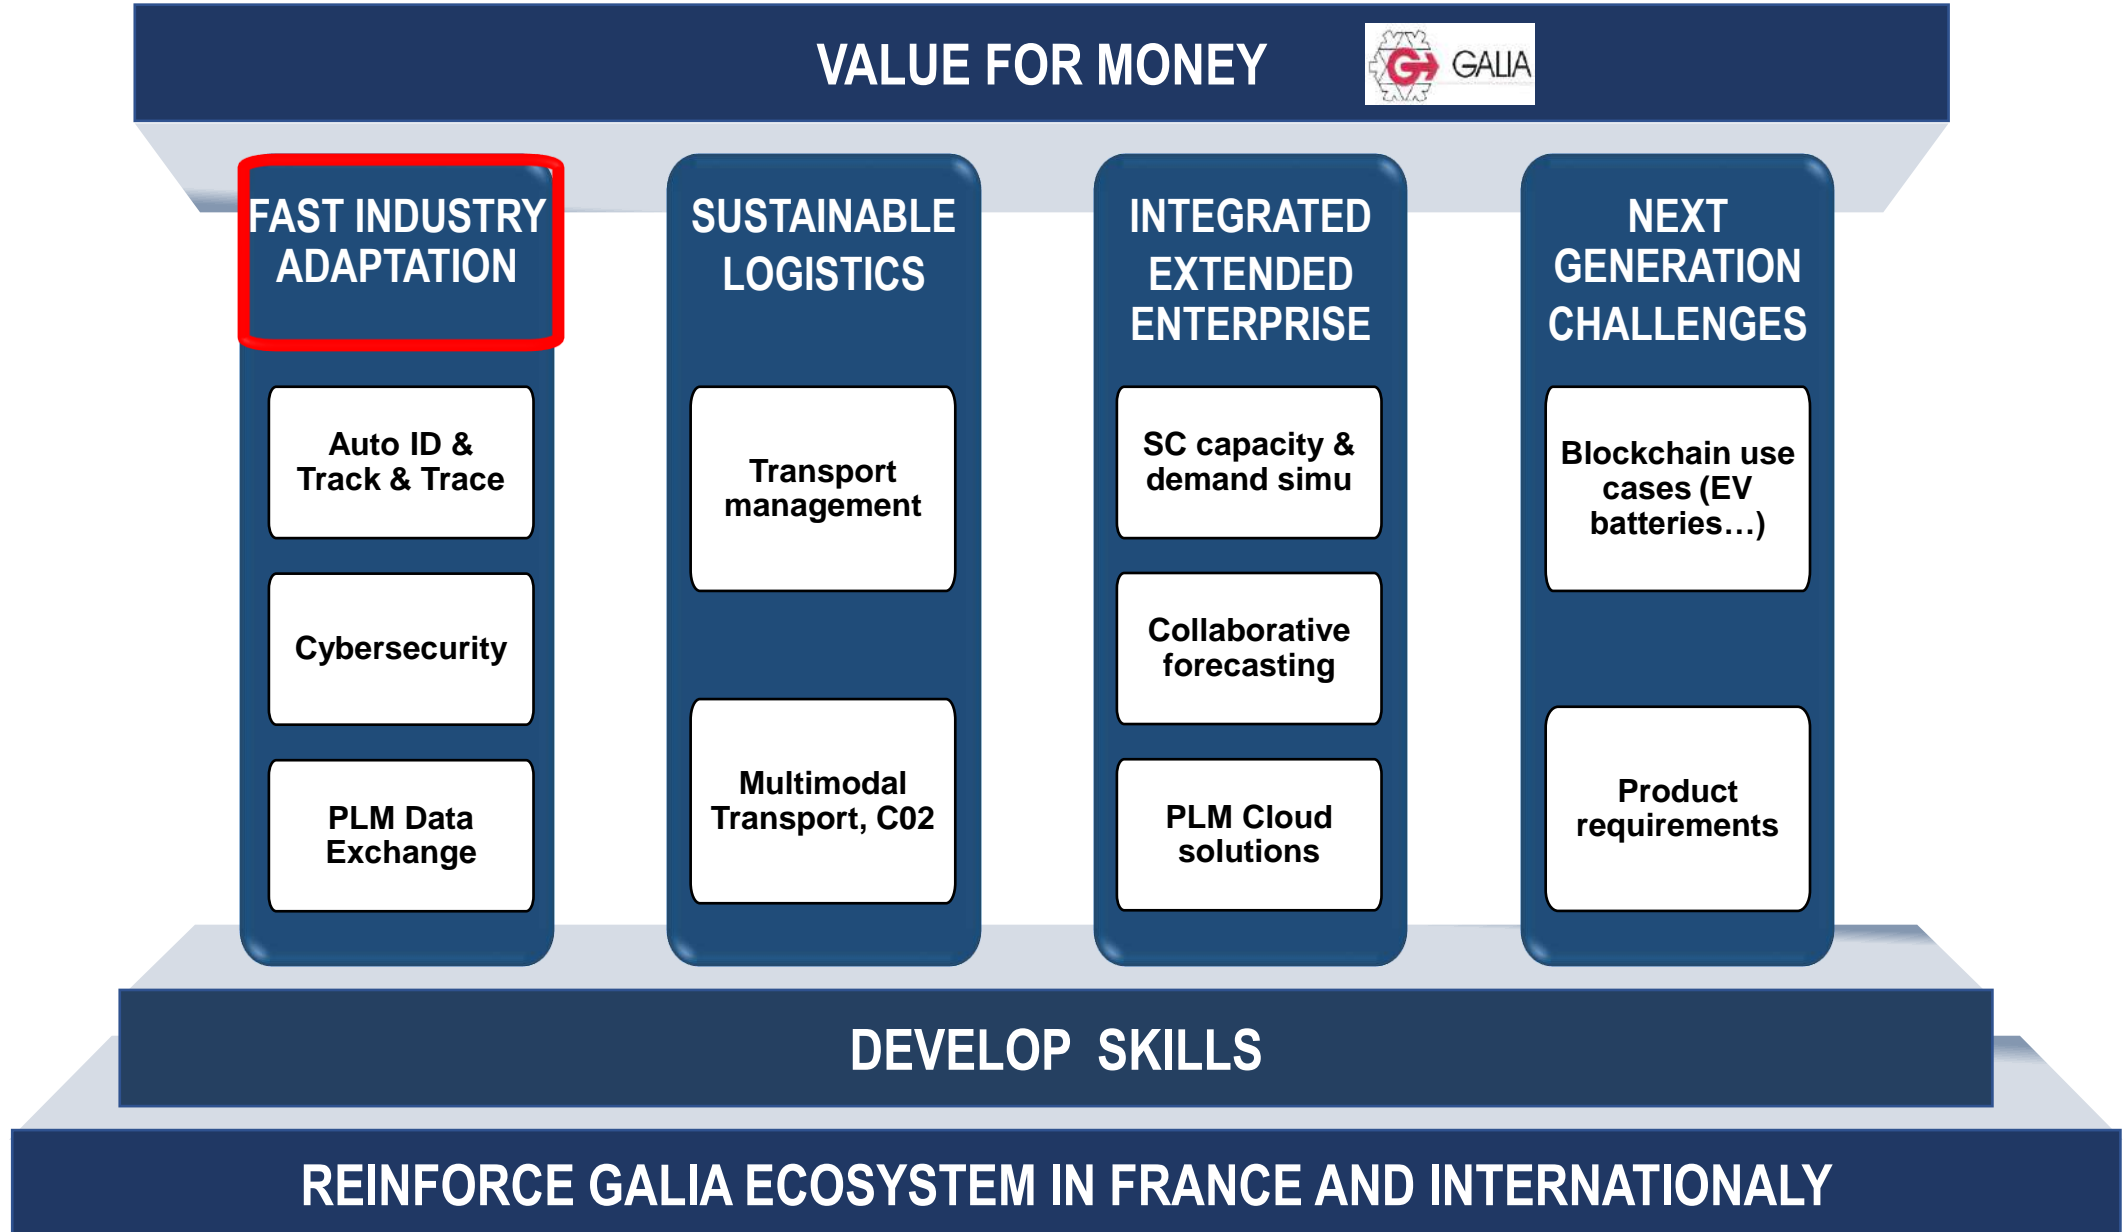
VALUE FOR MONEY

GALIA

FAST INDUSTRY ADAPTATION

Auto ID & Track & Trace

Cybersecurity

PLM Data Exchange

SUSTAINABLE LOGISTICS

Transport management

Multimodal Transport, C02

INTEGRATED EXTENDED ENTERPRISE

SC capacity & demand simu

Collaborative forecasting

PLM Cloud solutions

NEXT GENERATION CHALLENGES

Blockchain use cases (EV batteries…)

Product requirements

DEVELOP SKILLS

REINFORCE GALIA ECOSYSTEM IN FRANCE AND INTERNATIONALY